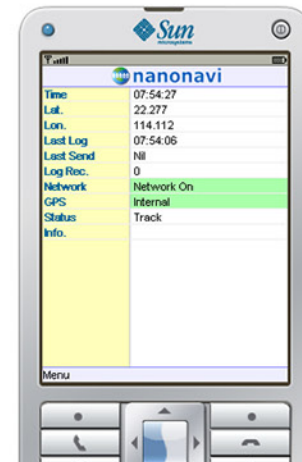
Sun microsystems

nanonavi

| | |
|---|---|
| Time | 07:54:27 |
| Lat. | 22.277 |
| Lon. | 114.112 |
| Last Log | 07:54:06 |
| Last Send | Nil |
| Log Rec. | 0 |
| Network | Network On |
| GPS | Internal |
| Status | Track |
| Info. | |

Menu